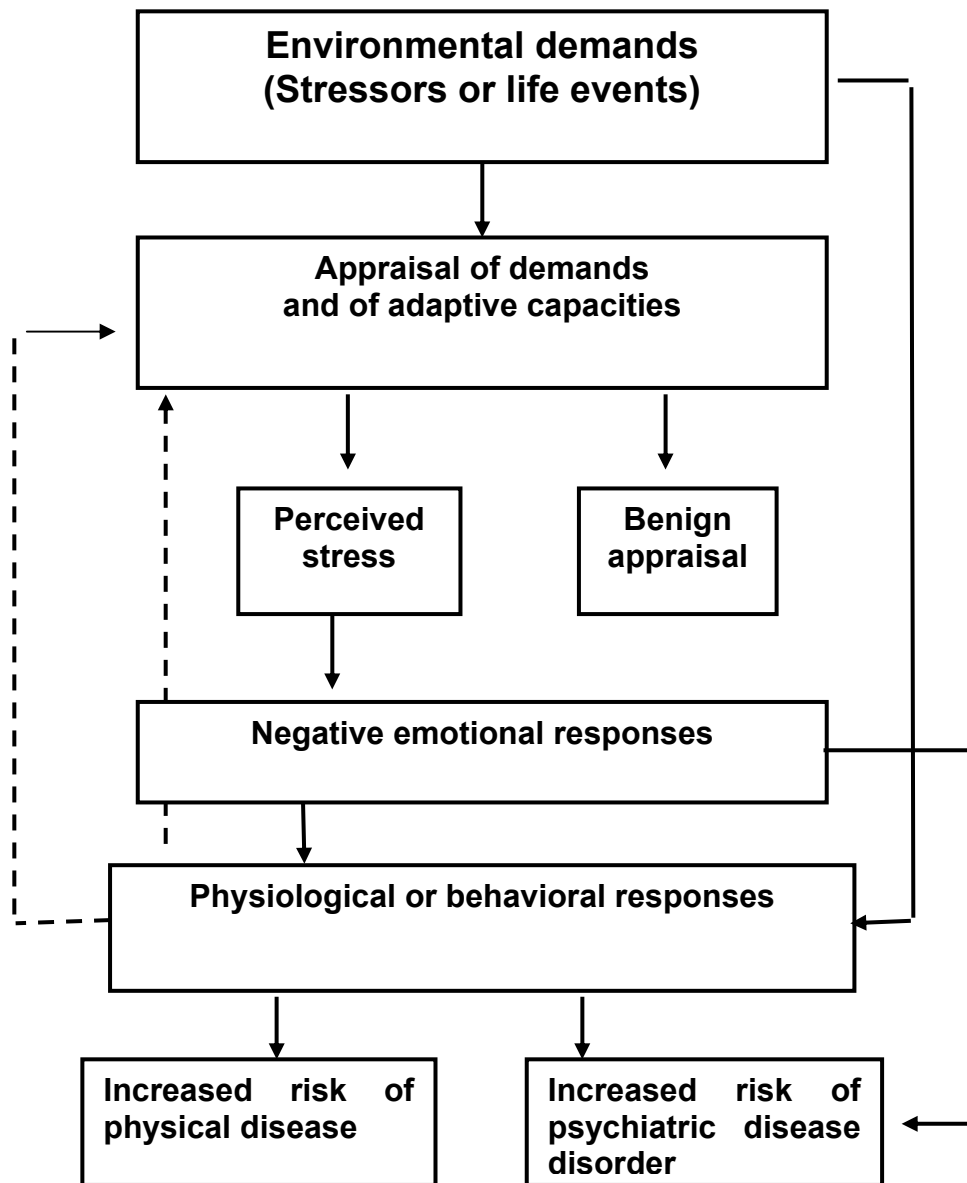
Environmental demands
(Stressors or life events)

Appraisal of demands
and of adaptive capacities

Perceived stress

Benign appraisal

Negative emotional responses

Physiological or behavioral responses

Increased risk of physical disease

Increased risk of psychiatric disease disorder